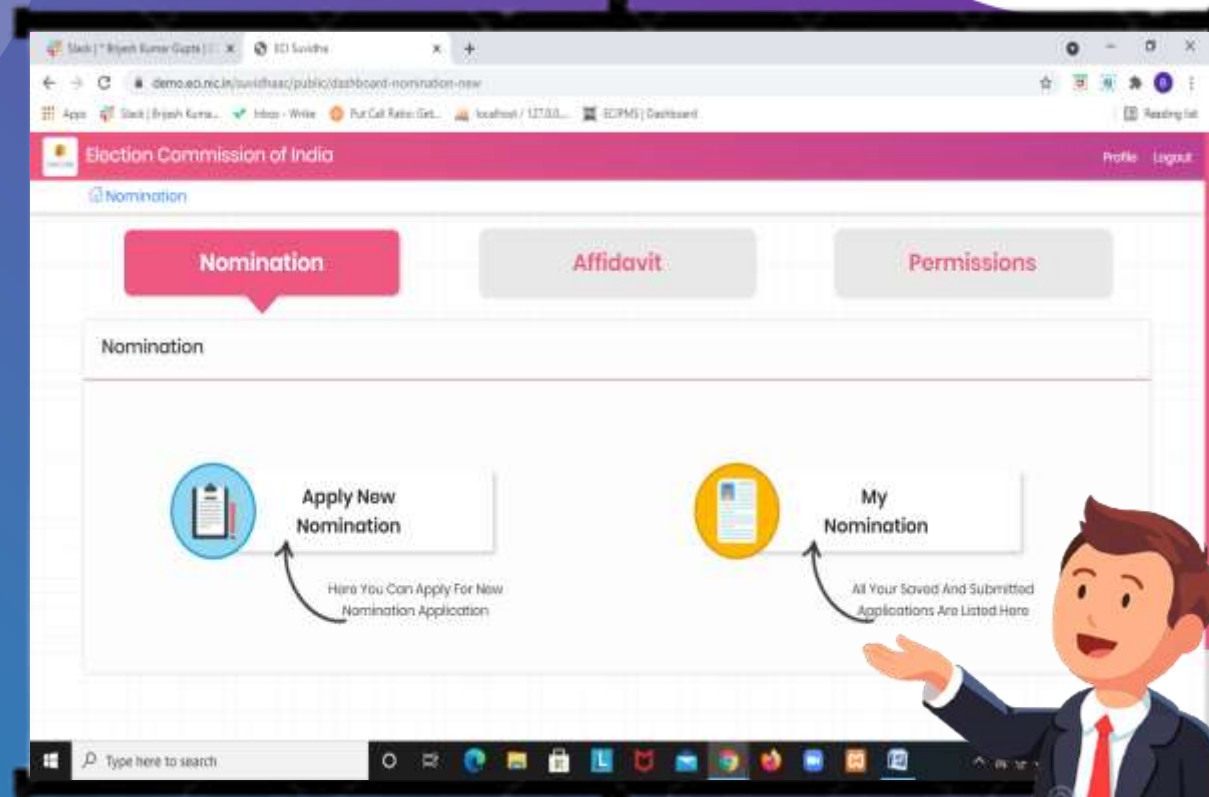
Slack | * Brijesh Kumar Gupta | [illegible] ×
ECI Suvidha ×
+
demo.eci.nic.in/suvidhaac/public/dashboard-nomination-new
Apps
Slack | Brijesh Kuma...
Inbox - Write
Put Call Ratio Get...
localhost / 127.0.0...
ECIPMS | Dashboard
Reading list

Election Commission of India
Profile Logout

Nomination

Nomination
Affidavit
Permissions

Nomination

Apply New Nomination
Here You Can Apply For New Nomination Application

My Nomination
All Your Saved And Submitted Applications Are Listed Here

Type here to search